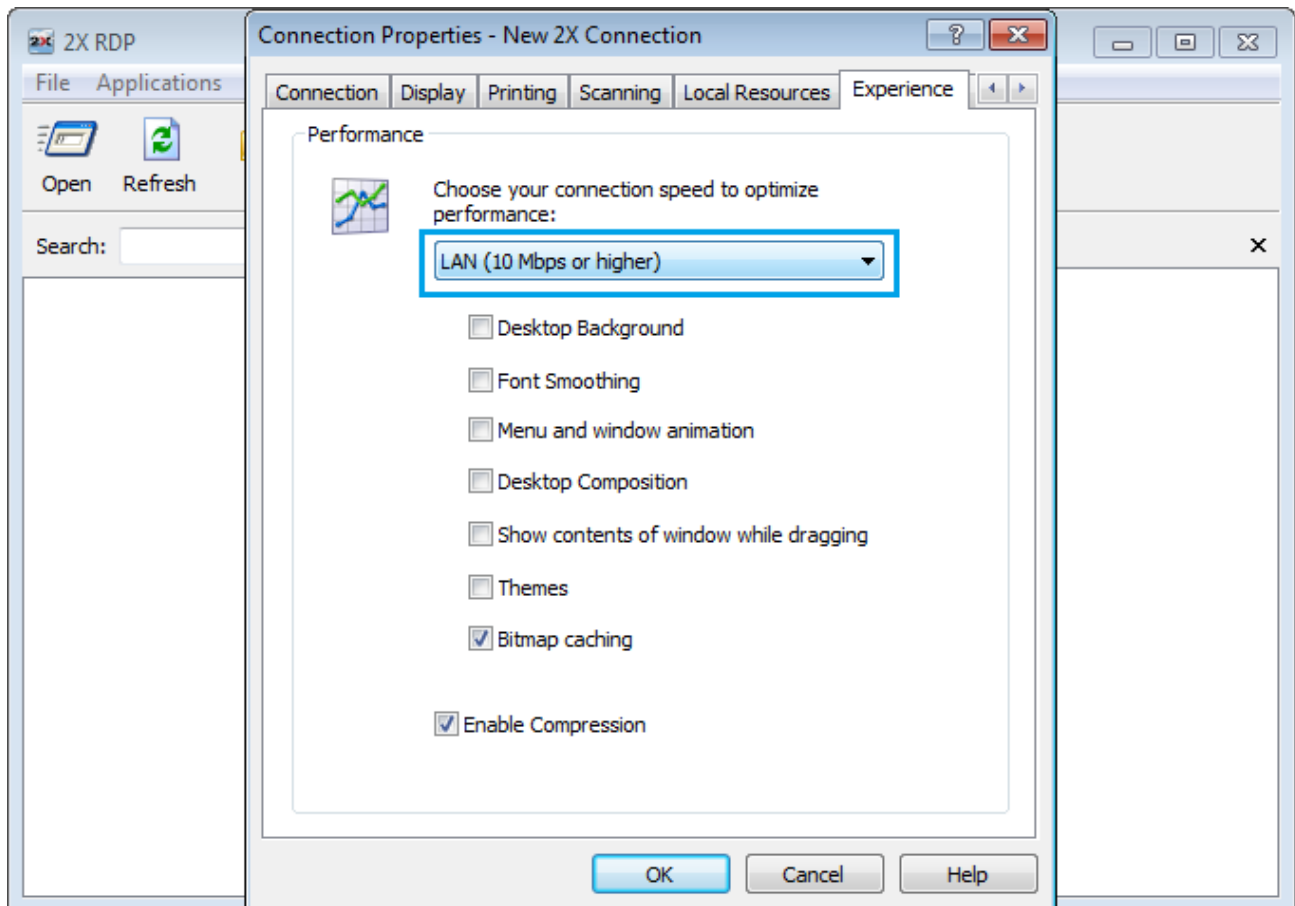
2X RDP

File Applications

Open Refresh

Search:

Connection Properties - New 2X Connection

Connection | Display | Printing | Scanning | Local Resources | Experience

Performance

Choose your connection speed to optimize performance:

LAN (10 Mbps or higher)

Desktop Background

Font Smoothing

Menu and window animation

Desktop Composition

Show contents of window while dragging

Themes

Bitmap caching

Enable Compression

OK Cancel Help